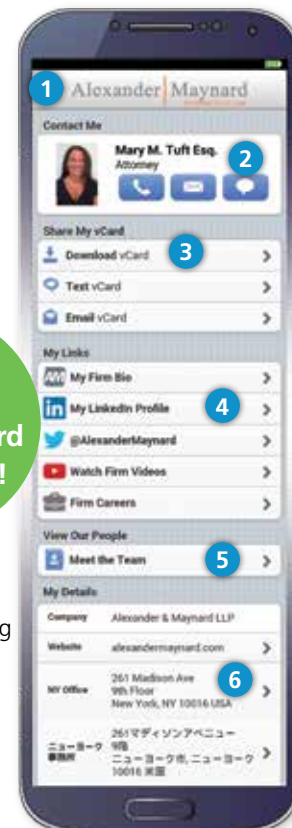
1 Alexander | Maynard

Contact Me

Mary M. Tuft Esq.
Attorney

2

Share My vCard

Download vCard 3

Text vCard

Email vCard

My Links

My Firm Bio

My LinkedIn Profile 4

@AlexanderMaynard

Watch Firm Videos

Firm Careers

View Our People

Meet the Team 5

My Details

| Company | Alexander & Maynard LLP |
|---|---|
| Website | alexandermaynard.com |
| NY Office | 261 Madison Ave 9th Floor New York, NY 10016 USA |
| ニューヨーク事務所 | 261マディソンアベニュー 9階 ニューヨーク市, ニューヨーク 10016 米国 |

6

rd
!

g